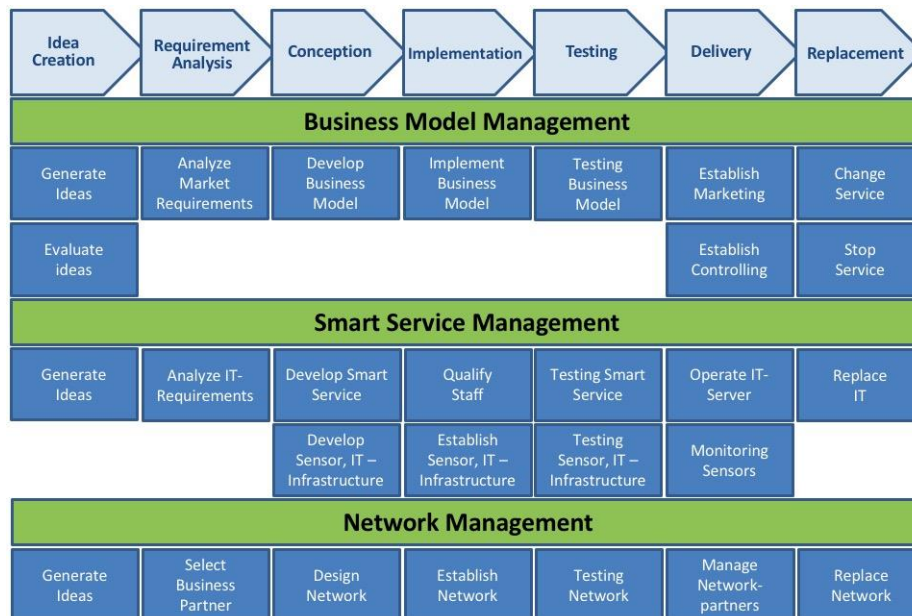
Idea Creation

Requirement Analysis

Conception

Implementation

Testing

Delivery

Replacement

Business Model Management

| Generate Ideas | Analyze Market Requirements | Develop Business Model | Implement Business Model | Testing Business Model | Establish Marketing | Change Service |
|---|---|---|---|---|---|---|
| Evaluate ideas | | | | | Establish Controlling | Stop Service |

Smart Service Management

| Generate Ideas | Analyze IT-Requirements | Develop Smart Service | Qualify Staff | Testing Smart Service | Operate IT-Server | Replace IT |
|---|---|---|---|---|---|---|
| | | Develop Sensor, IT – Infrastructure | Establish Sensor, IT – Infrastructure | Testing Sensor, IT – Infrastructure | Monitoring Sensors | |

Network Management

| Generate Ideas | Select Business Partner | Design Network | Establish Network | Testing Network | Manage Network-partners | Replace Network |
|---|---|---|---|---|---|---|